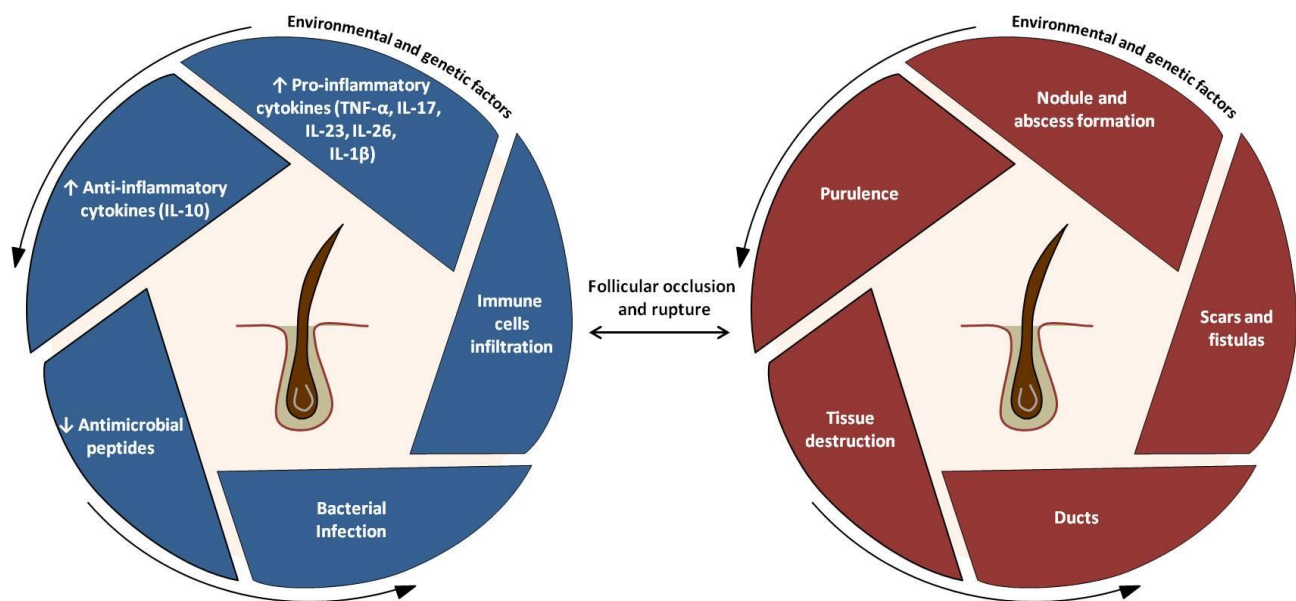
Environmental and genetic factors

↑ Pro-inflammatory cytokines (TNF-α, IL-17, IL-23, IL-26, IL-1β)

↑ Anti-inflammatory cytokines (IL-10)

Immune cells infiltration

↓ Antimicrobial peptides

Bacterial Infection

Follicular occlusion and rupture

Environmental and genetic factors

Nodule and abscess formation

Purulence

Scars and fistulas

Tissue destruction

Ducts